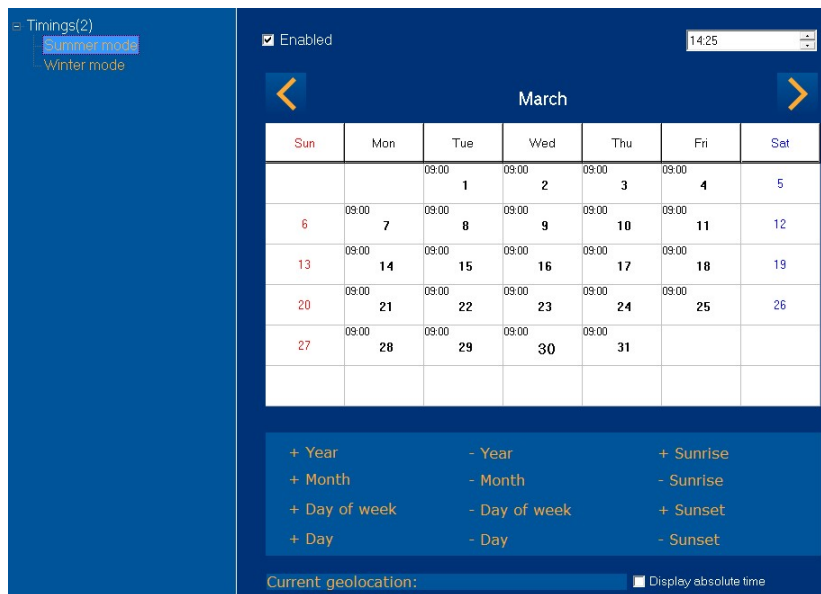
Timings(2)
Summer mode
Winter mode

Enabled

14:25

March

| Sun | Mon | Tue | Wed | Thu | Fri | Sat |
|---|---|---|---|---|---|---|
| | | 09:00 1 | 09:00 2 | 09:00 3 | 09:00 4 | 5 |
| 6 | 09:00 7 | 09:00 8 | 09:00 9 | 09:00 10 | 09:00 11 | 12 |
| 13 | 09:00 14 | 09:00 15 | 09:00 16 | 09:00 17 | 09:00 18 | 19 |
| 20 | 09:00 21 | 09:00 22 | 09:00 23 | 09:00 24 | 09:00 25 | 26 |
| 27 | 09:00 28 | 09:00 29 | 09:00 30 | 09:00 31 | | |
| | | | | | | |

+ Year
+ Month
+ Day of week
+ Day

- Year
- Month
- Day of week
- Day

+ Sunrise
- Sunrise
+ Sunset
- Sunset

Current geolocation:

Display absolute time